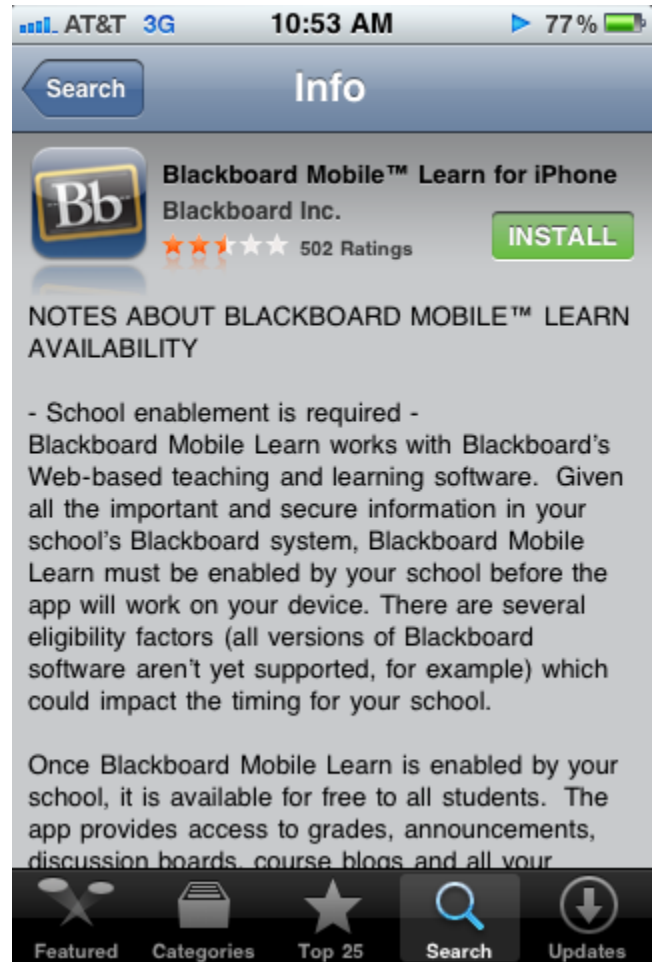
AT&T 3G 10:53 AM 77%

Search Info

Bb

Blackboard Mobile™ Learn for iPhone
Blackboard Inc.
502 Ratings
INSTALL

NOTES ABOUT BLACKBOARD MOBILE™ LEARN AVAILABILITY

- School enablement is required -
Blackboard Mobile Learn works with Blackboard's Web-based teaching and learning software. Given all the important and secure information in your school's Blackboard system, Blackboard Mobile Learn must be enabled by your school before the app will work on your device. There are several eligibility factors (all versions of Blackboard software aren't yet supported, for example) which could impact the timing for your school.

Once Blackboard Mobile Learn is enabled by your school, it is available for free to all students. The app provides access to grades, announcements, discussion boards, course blogs and all your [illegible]

Featured Categories Top 25 Search Updates